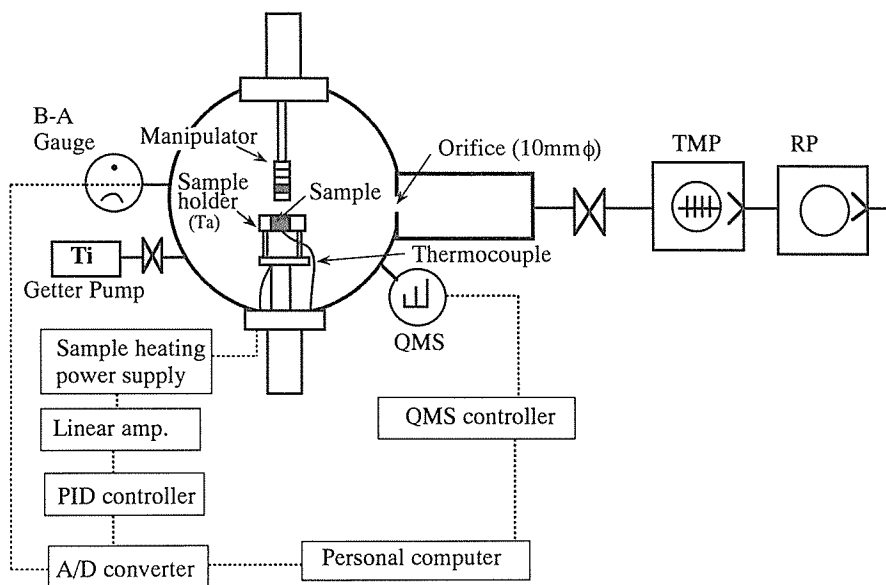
B-A Gauge

Manipulator

Orifice (10mm$\phi$)

TMP

RP

Sample holder (Ta)

Sample

Ti

Getter Pump

Thermocouple

QMS

Sample heating power supply

Linear amp.

QMS controller

PID controller

A/D converter

Personal computer